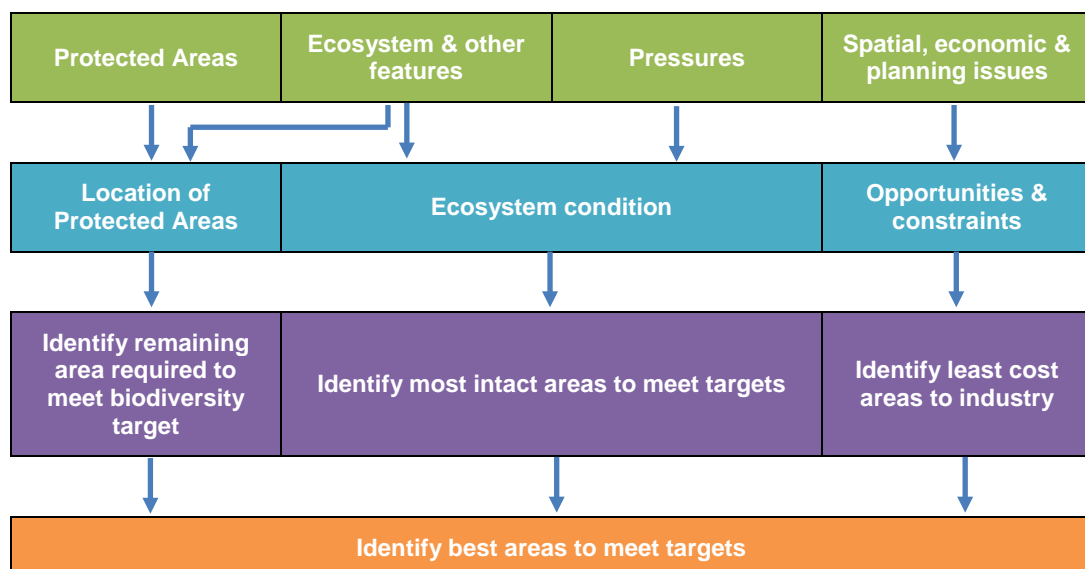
Protected Areas

Ecosystem & other features

Pressures

Spatial, economic & planning issues

Location of Protected Areas

Ecosystem condition

Opportunities & constraints

Identify remaining area required to meet biodiversity target

Identify most intact areas to meet targets

Identify least cost areas to industry

Identify best areas to meet targets